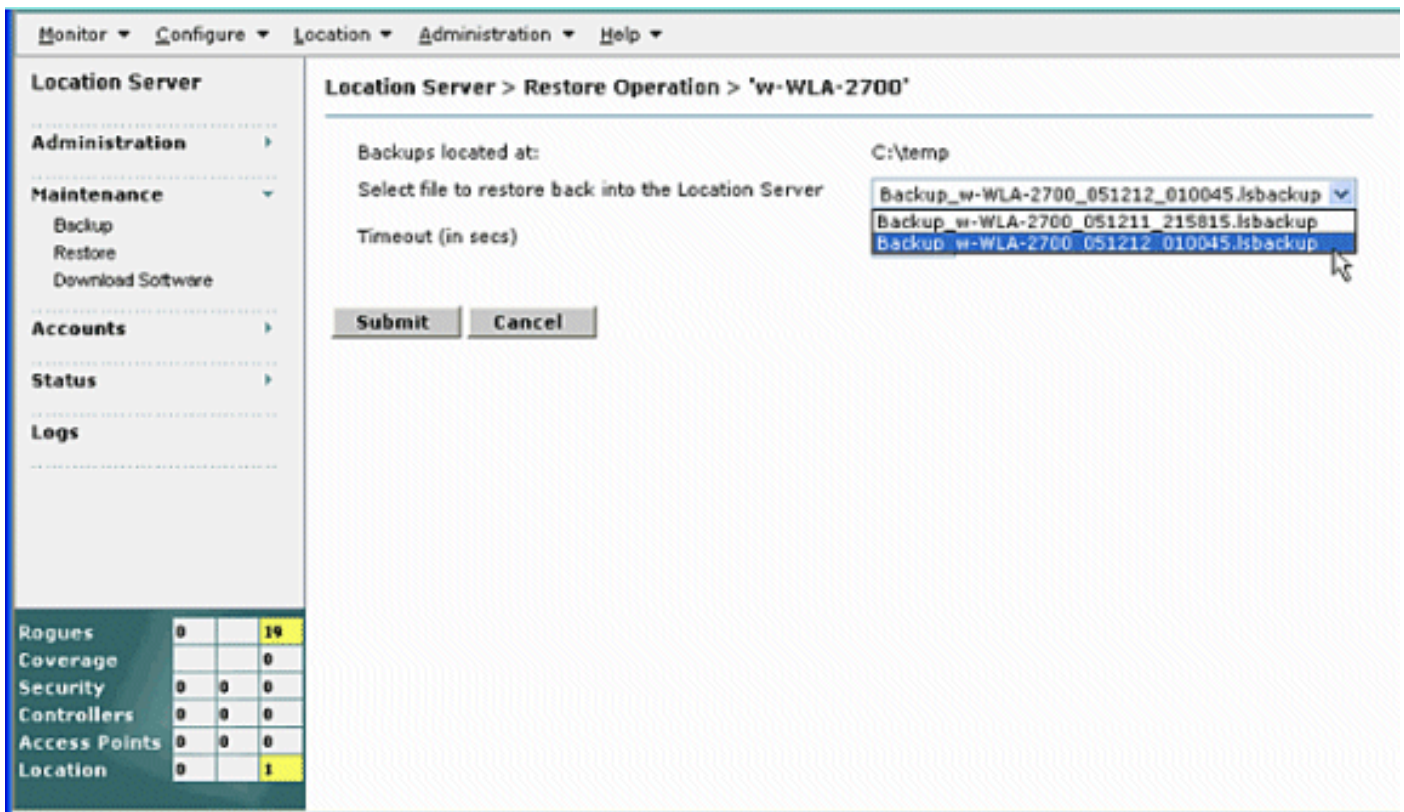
Monitor ▾ Configure ▾ Location ▾ Administration ▾ Help ▾

Location Server

Administration

Maintenance

Backup

Restore

Download Software

Accounts

Status

Logs

| Rogues | 0 | | 19 |
|---|---|---|---|
| Coverage | | | 0 |
| Security | 0 | 0 | 0 |
| Controllers | 0 | 0 | 0 |
| Access Points | 0 | 0 | 0 |
| Location | 0 | | 1 |

Location Server > Restore Operation > 'w-WLA-2700'

Backups located at: C:\temp

Select file to restore back into the Location Server Backup_w-WLA-2700_051212_010045.lsbackup

Backup_w-WLA-2700_051211_215815.lsbackup

Backup_w-WLA-2700_051212_010045.lsbackup

Timeout (in secs)

Submit Cancel